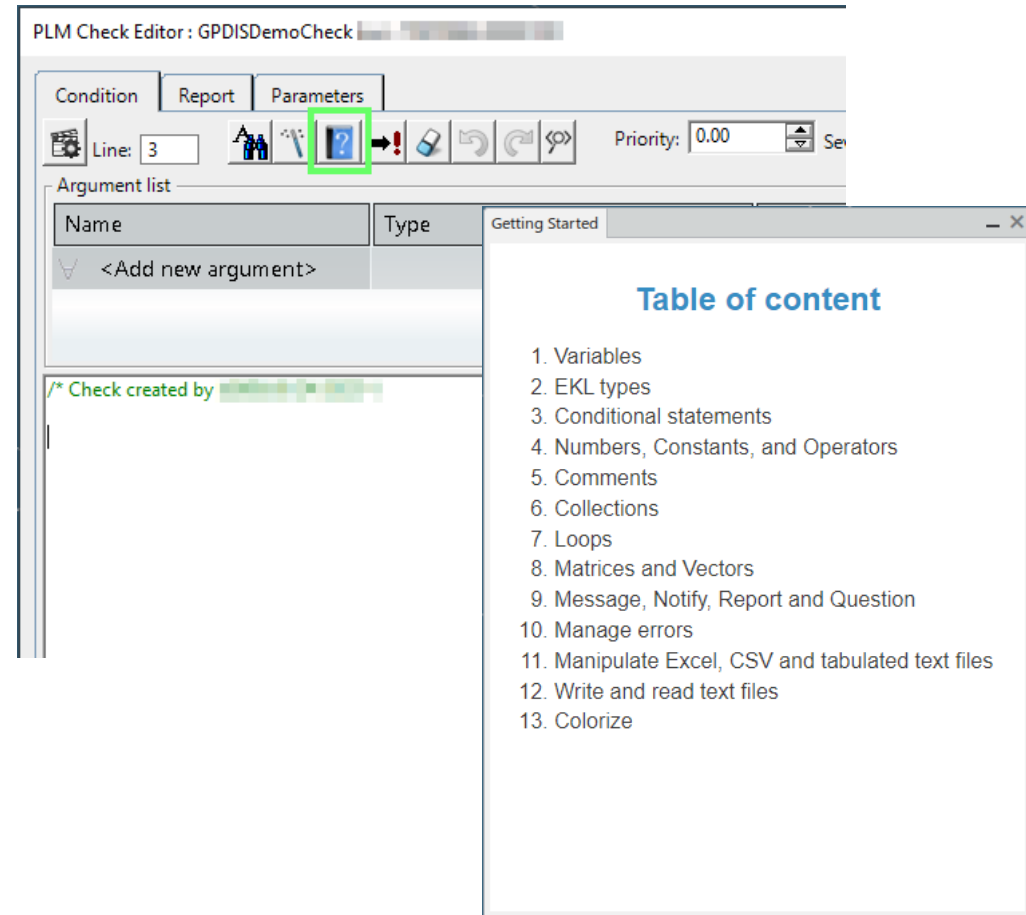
PLM Check Editor : GPDISDemoCheck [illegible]

Condition | Report | Parameters

Line: 3

Priority: 0.00

Se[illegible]

Argument list

| Name | Type |
|---|---|
| <Add new argument> | |

/* Check created by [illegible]

Getting Started

Table of content

1. Variables
2. EKL types
3. Conditional statements
4. Numbers, Constants, and Operators
5. Comments
6. Collections
7. Loops
8. Matrices and Vectors
9. Message, Notify, Report and Question
10. Manage errors
11. Manipulate Excel, CSV and tabulated text files
12. Write and read text files
13. Colorize